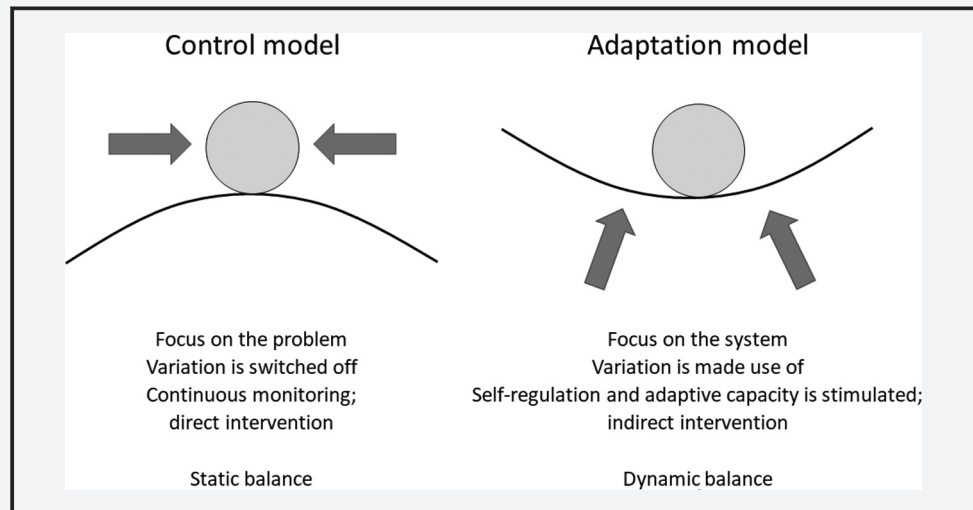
Control model

Focus on the problem
Variation is switched off
Continuous monitoring;
direct intervention

Static balance

Adaptation model

Focus on the system
Variation is made use of
Self-regulation and adaptive capacity is stimulated;
indirect intervention

Dynamic balance